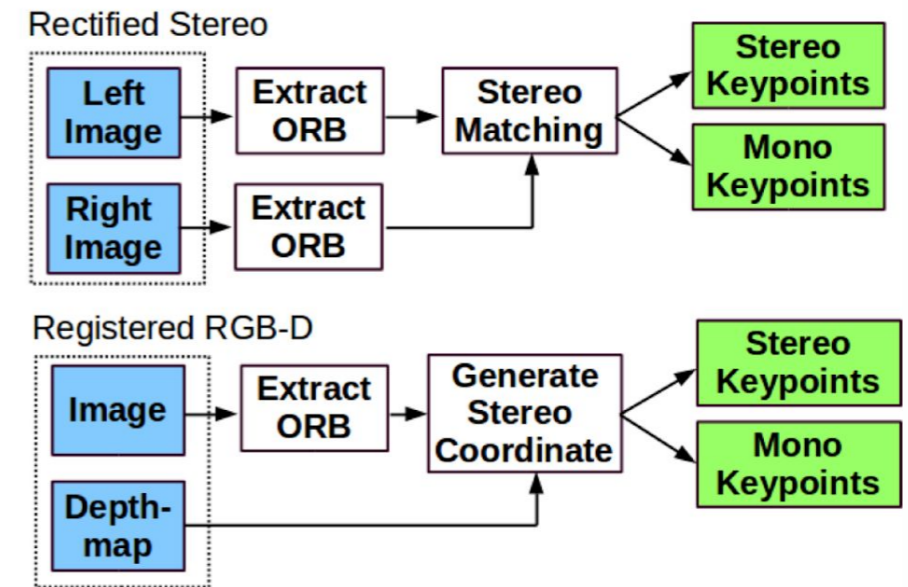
Rectified Stereo

Left Image

Right Image

Extract ORB

Extract ORB

Stereo Matching

Stereo Keypoints

Mono Keypoints

Registered RGB-D

Image

Depth-map

Extract ORB

Generate Stereo Coordinate

Stereo Keypoints

Mono Keypoints